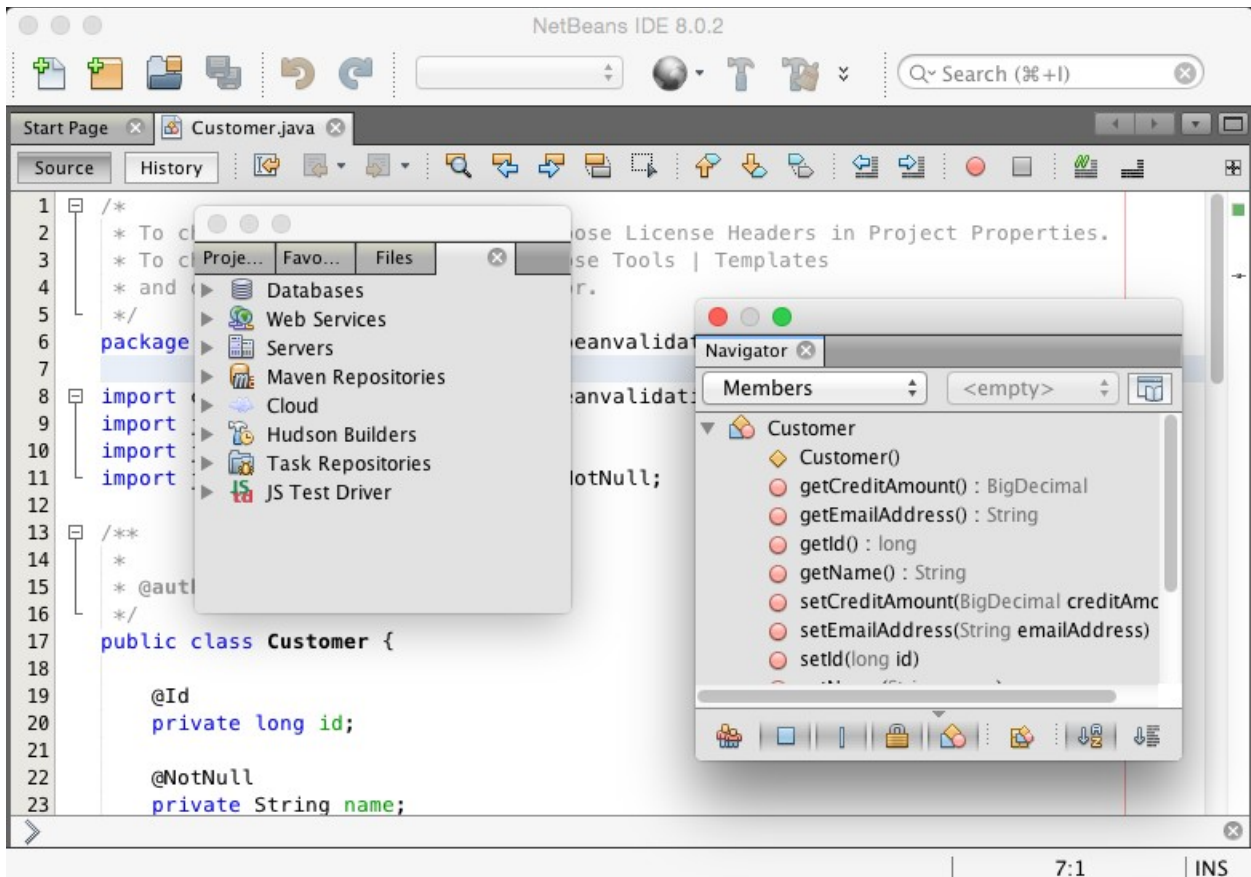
NetBeans IDE 8.0.2

Search (⌘+I)

Start Page
Customer.java

Source
History

1 /*
2 * To cl ose License Headers in Project Properties.
3 * To cl se Tools | Templates
4 * and r.
5 */
6 package eanvalidat
7
8 import eanvalidati
9 import
10 import
11 import lotNull;
12
13 /**
14 *
15 * @autl
16 */
17 public class Customer {
18
19 @Id
20 private long id;
21
22 @NotNull
23 private String name;

Proje...
Favo...
Files

Databases
Web Services
Servers
Maven Repositories
Cloud
Hudson Builders
Task Repositories
JS Test Driver

Navigator

Members
<empty>

Customer
Customer()
getCreditAmount() : BigDecimal
getEmailAddress() : String
getId() : long
getName() : String
setCreditAmount(BigDecimal creditAmc
setEmailAddress(String emailAddress)
setId(long id)

7:1
INS